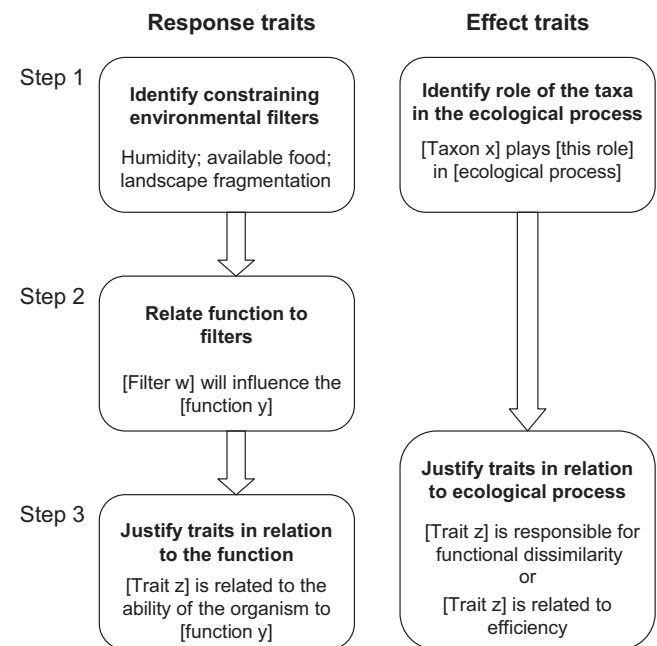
Response traits

Effect traits

Step 1

Identify constraining environmental filters

Humidity; available food; landscape fragmentation

Identify role of the taxa in the ecological process

[Taxon x] plays [this role] in [ecological process]

Step 2

Relate function to filters

[Filter w] will influence the [function y]

Step 3

Justify traits in relation to the function

[Trait z] is related to the ability of the organism to [function y]

Justify traits in relation to ecological process

[Trait z] is responsible for functional dissimilarity
or
[Trait z] is related to efficiency